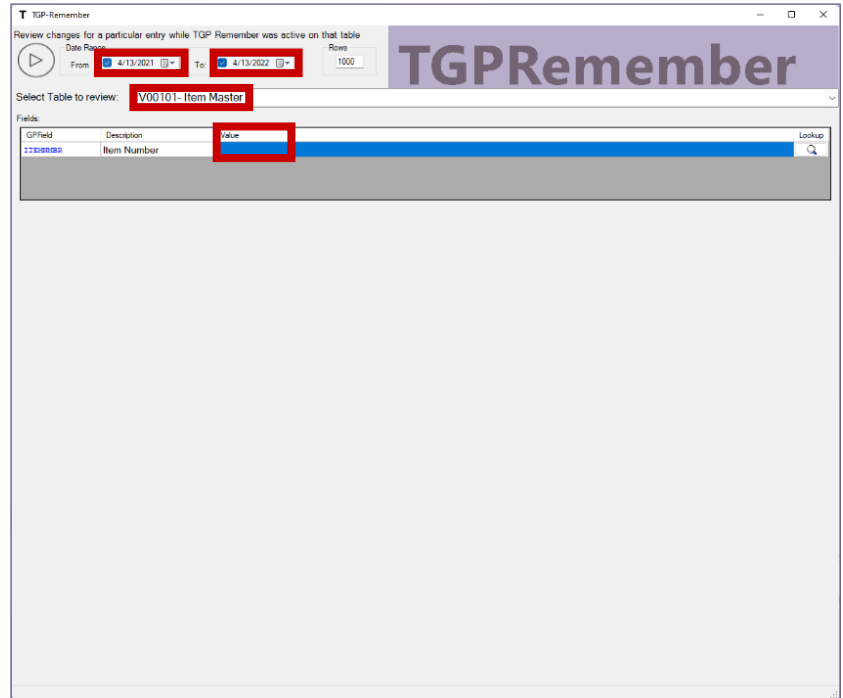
T TGP-Remember

Review changes for a particular entry while TGP Remember was active on that table

Date Range

From 4/13/2021 To: 4/13/2022

Rows 1000

TGPRemember

Select Table to review: V00101- Item Master

Fields:

| GPField | Description | Value | Lookup |
|---|---|---|---|
| ITEMNMBR | Item Number | | |